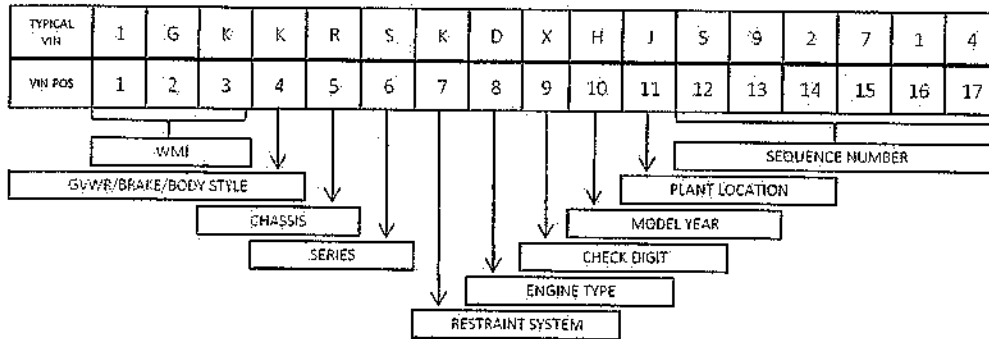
| TYPICAL VIN | 1 | G | K | K | R | S | K | D | X | H | J | S | 9 | 2 | 7 | 1 | 4 |
|---|---|---|---|---|---|---|---|---|---|---|---|---|---|---|---|---|---|
| VIN POS | 1 | 2 | 3 | 4 | 5 | 6 | 7 | 8 | 9 | 10 | 11 | 12 | 13 | 14 | 15 | 16 | 17 |

WMI

GVWR/BRAKE/BODY STYLE

CHASSIS

SERIES

RESTRAINT SYSTEM

ENGINE TYPE

CHECK DIGIT

MODEL YEAR

PLANT LOCATION

SEQUENCE NUMBER